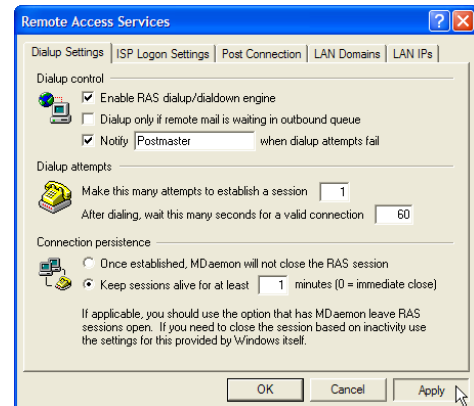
Remote Access Services

Dialup Settings | ISP Logon Settings | Post Connection | LAN Domains | LAN IPs

Dialup control

Enable RAS dialup/dialdown engine

Dialup only if remote mail is waiting in outbound queue

Notify Postmaster when dialup attempts fail

Dialup attempts

Make this many attempts to establish a session 1

After dialing, wait this many seconds for a valid connection 60

Connection persistence

Once established, MDaemon will not close the RAS session

Keep sessions alive for at least 1 minutes (0 = immediate close)

If applicable, you should use the option that has MDaemon leave RAS sessions open. If you need to close the session based on inactivity use the settings for this provided by Windows itself.

OK Cancel Apply